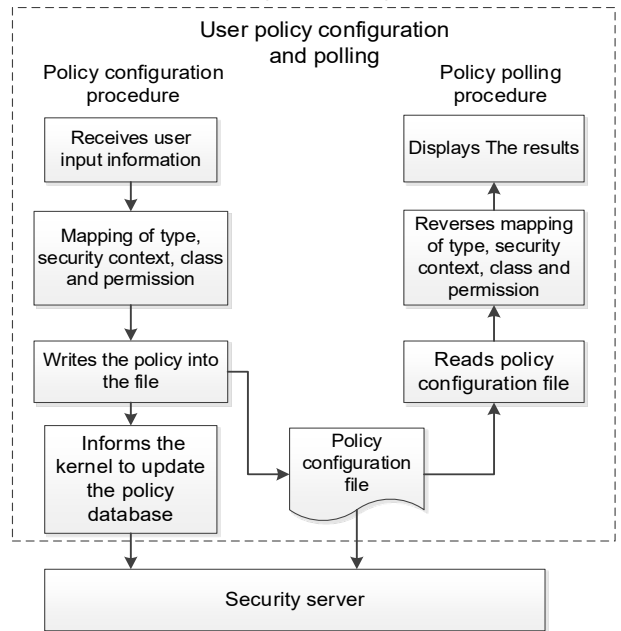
User policy configuration and polling

Policy configuration procedure

Receives user input information

Mapping of type, security context, class and permission

Writes the policy into the file

Informs the kernel to update the policy database

Policy configuration file

Policy polling procedure

Displays The results

Reverses mapping of type, security context, class and permission

Reads policy configuration file

Security server